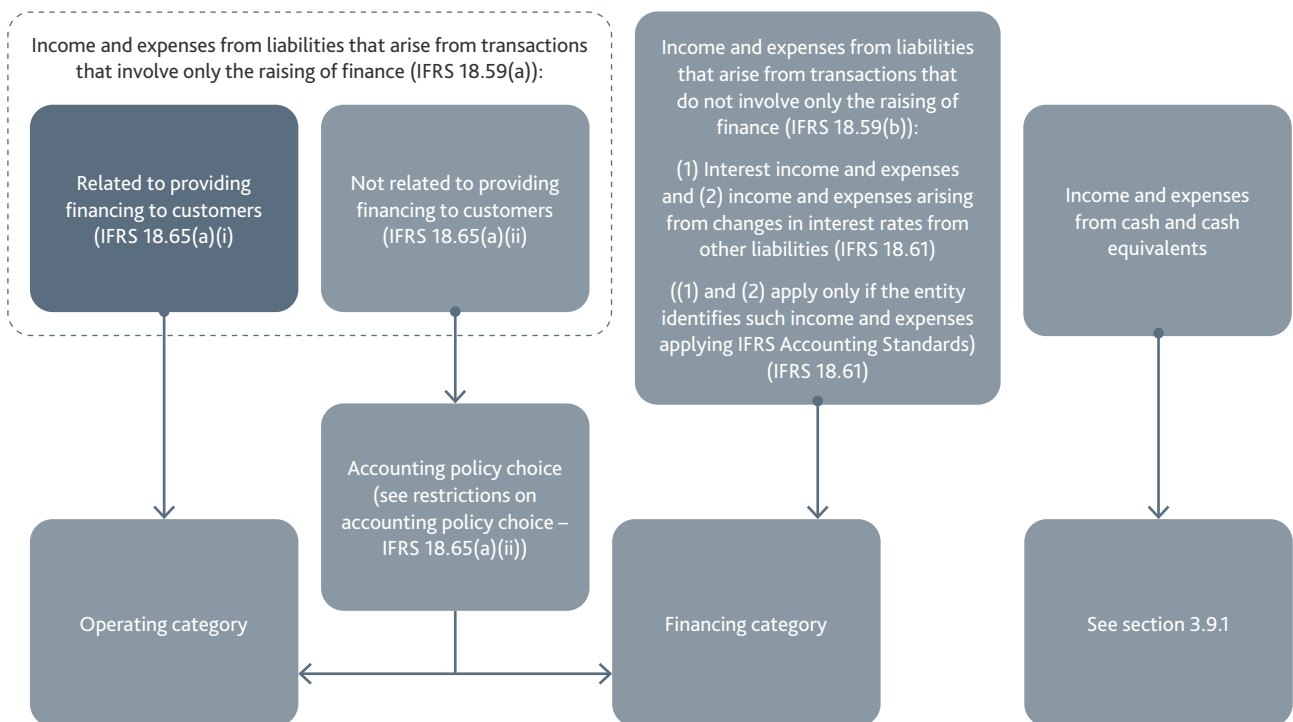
Income and expenses from liabilities that arise from transactions that involve only the raising of finance (IFRS 18.59(a)):

Related to providing financing to customers (IFRS 18.65(a)(i)

Not related to providing financing to customers (IFRS 18.65(a)(ii)

Income and expenses from liabilities that arise from transactions that do not involve only the raising of finance (IFRS 18.59(b)):

(1) Interest income and expenses and (2) income and expenses arising from changes in interest rates from other liabilities (IFRS 18.61)

((1) and (2) apply only if the entity identifies such income and expenses applying IFRS Accounting Standards) (IFRS 18.61)

Income and expenses from cash and cash equivalents

Accounting policy choice (see restrictions on accounting policy choice – IFRS 18.65(a)(ii))

Operating category

Financing category

See section 3.9.1